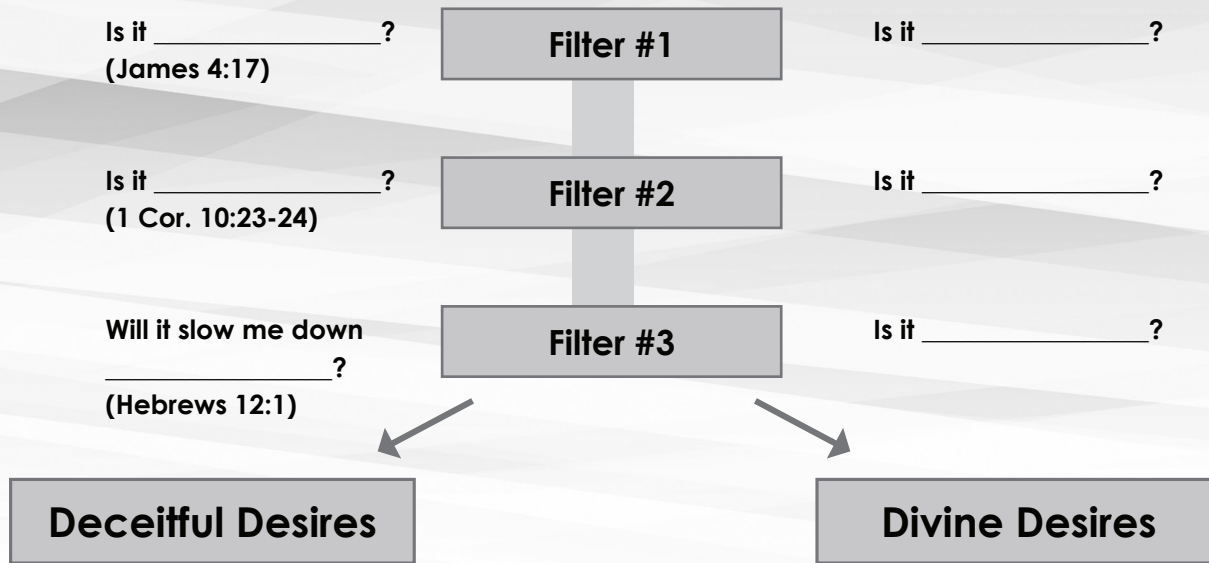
Is it ________________?
(James 4:17)

Filter #1

Is it ________________?

Is it ________________?
(1 Cor. 10:23-24)

Filter #2

Is it ________________?

Will it slow me down ________________?
(Hebrews 12:1)

Filter #3

Is it ________________?

Deceitful Desires

Divine Desires